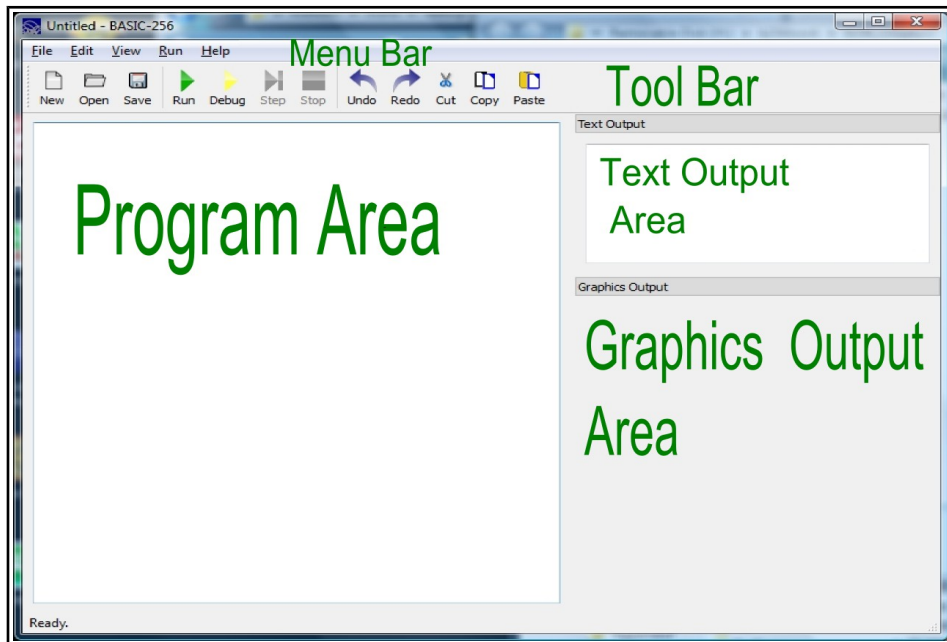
Untitled - BASIC-256

File Edit View Run Help

Menu Bar

New Open Save Run Debug Step Stop Undo Redo Cut Copy Paste

Tool Bar

Program Area

Text Output

Text Output Area

Graphics Output

Graphics Output Area

Ready.